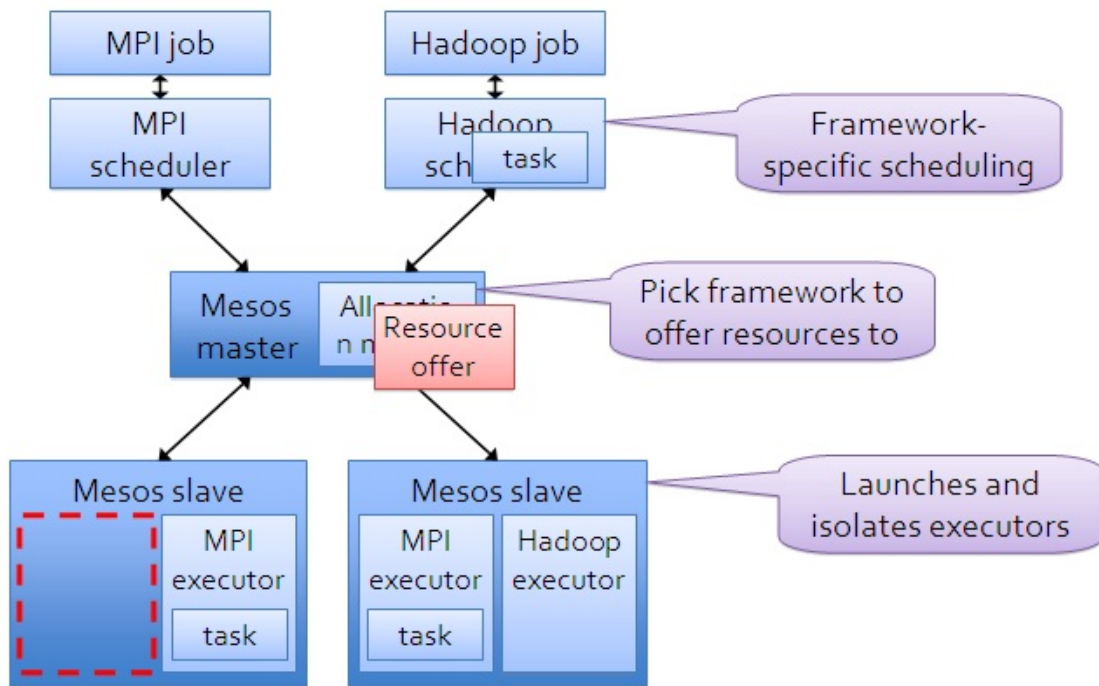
MPI job

Hadoop job

MPI scheduler

Hadoop sch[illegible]

task

Framework-specific scheduling

Mesos master

Allocatio n m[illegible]

Resource offer

Pick framework to offer resources to

Mesos slave

MPI executor

task

Mesos slave

MPI executor

task

Hadoop executor

Launches and isolates executors